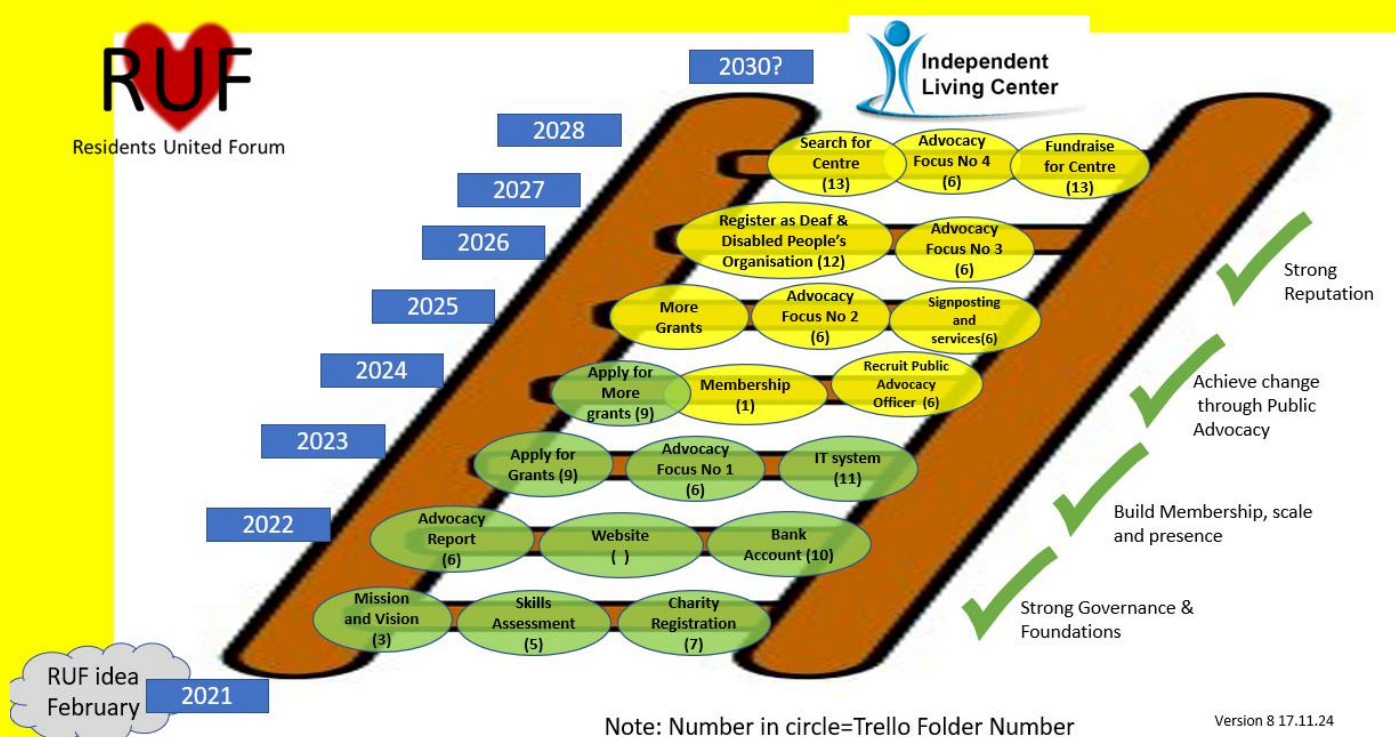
RUF
Residents United Forum

2030?

Independent Living Center

2028

Search for Centre (13)
Advocacy Focus No 4 (6)
Fundraise for Centre (13)

2027

2026

Register as Deaf & Disabled People's Organisation (12)
Advocacy Focus No 3 (6)

2025

More Grants
Advocacy Focus No 2 (6)
Signposting and services(6)

2024

Apply for More grants (9)
Membership (1)
Recruit Public Advocacy Officer (6)

2023

Apply for Grants (9)
Advocacy Focus No 1 (6)
IT system (11)

2022

Advocacy Report (6)
Website ( )
Bank Account (10)

Mission and Vision (3)
Skills Assessment (5)
Charity Registration (7)

RUF idea February
2021

Strong Reputation

Achieve change through Public Advocacy

Build Membership, scale and presence

Strong Governance & Foundations

Note: Number in circle=Trello Folder Number

Version 8 17.11.24